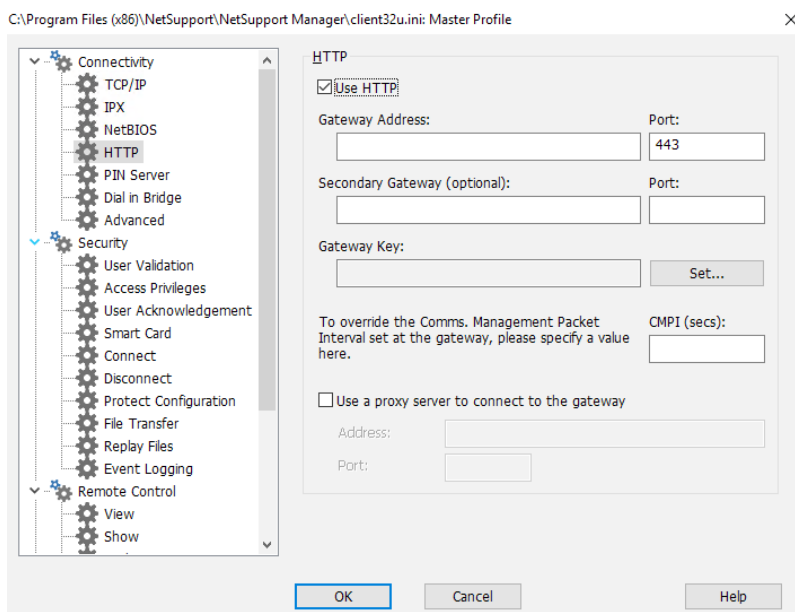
C:\Program Files (x86)\NetSupport\NetSupport Manager\client32u.ini: Master Profile

Connectivity
TCP/IP
IPX
NetBIOS
HTTP
PIN Server
Dial in Bridge
Advanced
Security
User Validation
Access Privileges
User Acknowledgement
Smart Card
Connect
Disconnect
Protect Configuration
File Transfer
Replay Files
Event Logging
Remote Control
View
Show

HTTP

Use HTTP

Gateway Address:

Port:

443

Secondary Gateway (optional):

Port:

Gateway Key:

Set...

To override the Comms. Management Packet Interval set at the gateway, please specify a value here.

CMPI (secs):

Use a proxy server to connect to the gateway

Address:

Port:

OK

Cancel

Help